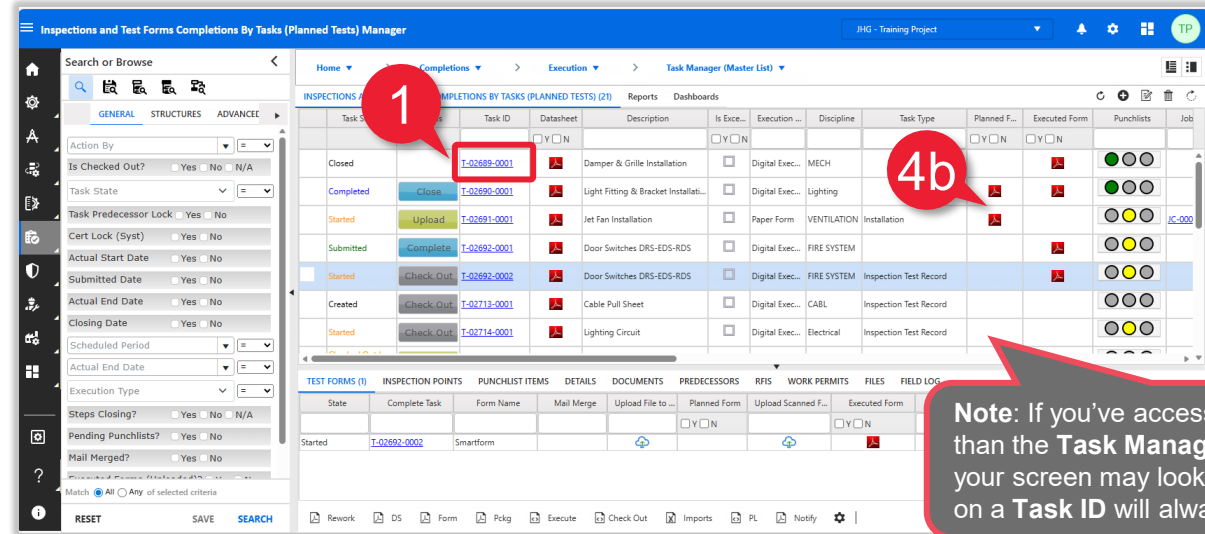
Inspections and Test Forms Completions By Tasks (Planned Tests) Manager

JHG - Training Project

TP

Search or Browse

GENERAL STRUCTURES ADVANCED

Action By =
Is Checked Out? Yes No N/A
Task State =
Task Predecessor Lock Yes No
Cert Lock (Syst) Yes No
Actual Start Date Yes No
Submitted Date Yes No
Actual End Date Yes No
Closing Date Yes No
Scheduled Period =
Actual End Date =
Execution Type =
Steps Closing? Yes No N/A
Pending Punchlists? Yes No
Mail Merged? Yes No

Match All Any of selected criteria

RESET SAVE SEARCH

Home Completions Execution Task Manager (Master List)

INSPECTIONS A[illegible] COMPLETIONS BY TASKS (PLANNED TESTS) (21) Reports Dashboards

1

4b

| Task S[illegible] | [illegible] | Task ID | Datasheet | Description | Is Exec... | Execution ... | Discipline | Task Type | Planned F... | Executed Form | Punchlists | Job |
|---|---|---|---|---|---|---|---|---|---|---|---|---|
| | | | Y N | | Y N | | | | Y N | | | |
| Closed | | T-02689-0001 | | Damper & Grille Installation | | Digital Exec... | MECH | | | | | |
| Completed | Close | T-02690-0001 | | Light Fitting & Bracket Installati... | | Digital Exec... | Lighting | | | | | |
| Started | Upload | T-02691-0001 | | Jet Fan Installation | | Paper Form | VENTILATION | Installation | | | | JC-000 |
| Submitted | Complete | T-02692-0001 | | Door Switches DRS-EDS-RDS | | Digital Exec... | FIRE SYSTEM | | | | | |
| Started | Check Out | T-02692-0002 | | Door Switches DRS-EDS-RDS | | Digital Exec... | FIRE SYSTEM | Inspection Test Record | | | | |
| Created | Check Out | T-02713-0001 | | Cable Pull Sheet | | Digital Exec... | CABL | Inspection Test Record | | | | |
| Started | Check Out | T-02714-0001 | | Lighting Circuit | | Digital Exec... | Electrical | Inspection Test Record | | | | |

TEST FORMS (1) INSPECTION POINTS PUNCHLIST ITEMS DETAILS DOCUMENTS PREDECESSORS RFIS WORK PERMITS FILES FIELD LOG

| State | Complete Task | Form Name | Mail Merge | Upload File to ... | Planned Form | Upload Scanned F... | Executed Form |
|---|---|---|---|---|---|---|---|
| | | | | | Y N | | Y N |
| Started | T-02692-0002 | Smartform | | | | | |

Rework DS Form Pckg Execute Check Out Imports PL Notify

**Note**: If you've access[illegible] than the **Task Manag**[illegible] your screen may look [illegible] on a **Task ID** will alwa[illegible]